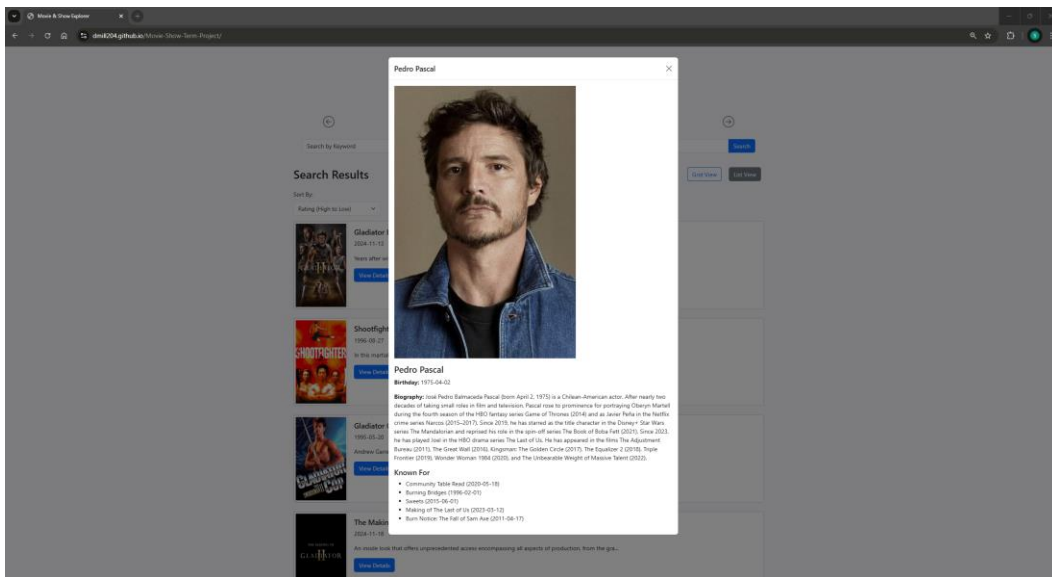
Movie & Show Explorer

dmill204.github.io/Movie-Show-Term-Project/

Search by Keyword

Search

Search Results

Sort By:

Rating (High to Low)

Grid View

List View

Gladiator I

2024-11-13

Years after w

View Detail

Shootfight

1996-08-27

In this martial

View Detail

Gladiator

1990-05-30

Andrew Gens

View Detail

The Makin

2024-11-18

An inside look that offers unprecedented access encompassing all aspects of production, from the gra...

View Details

Pedro Pascal

Pedro Pascal

Birthday: 1975-04-02

Biography: José Pedro Balmaceda Pascal (born April 2, 1975) is a Chilean-American actor. After nearly two decades of taking small roles in film and television, Pascal rose to prominence for portraying Oberyn Martell during the fourth season of the HBO fantasy series Game of Thrones (2014) and as Javier Peña in the Netflix crime series Narcos (2015–2017). Since 2019, he has starred as the title character in the Disney+ Star Wars series The Mandalorian and reprised his role in the spin-off series The Book of Boba Fett (2021). Since 2023, he has played Joel in the HBO drama series The Last of Us. He has appeared in the films The Adjustment Bureau (2011), The Great Wall (2016), Kingsman: The Golden Circle (2017), The Equalizer 2 (2018), Triple Frontier (2019), Wonder Woman 1984 (2020), and The Unbearable Weight of Massive Talent (2022).

Known For

- Community Table Read (2020-05-18)
- Burning Bridges (1996-02-01)
- Sweets (2015-06-01)
- Making of The Last of Us (2023-03-12)
- Burn Notice: The Fall of Sam Axe (2011-04-17)